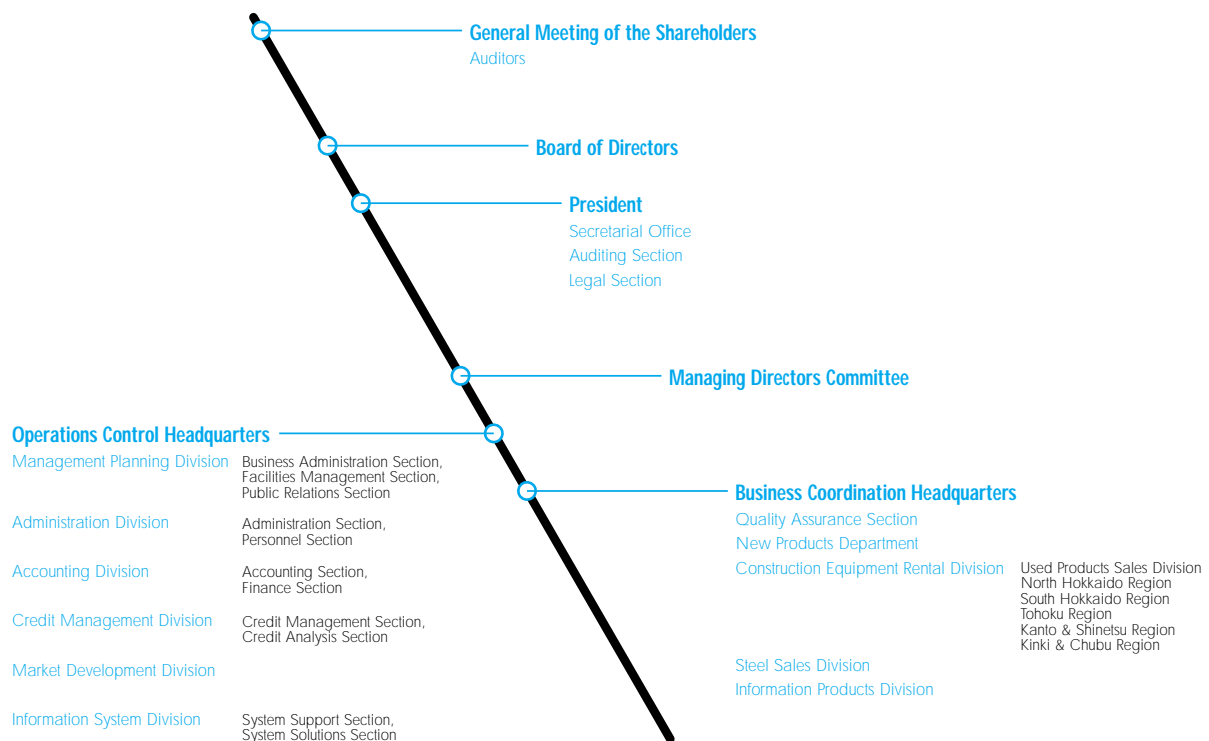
General Meeting of the Shareholders
Auditors

Board of Directors

President
Secretarial Office
Auditing Section
Legal Section

Managing Directors Committee

Operations Control Headquarters
Management Planning Division
Business Administration Section, Facilities Management Section, Public Relations Section
Administration Division
Administration Section, Personnel Section
Accounting Division
Accounting Section, Finance Section
Credit Management Division
Credit Management Section, Credit Analysis Section
Market Development Division
Information System Division
System Support Section, System Solutions Section

Business Coordination Headquarters
Quality Assurance Section
New Products Department
Construction Equipment Rental Division
Used Products Sales Division
North Hokkaido Region
South Hokkaido Region
Tohoku Region
Kanto & Shinetsu Region
Kinki & Chubu Region
Steel Sales Division
Information Products Division